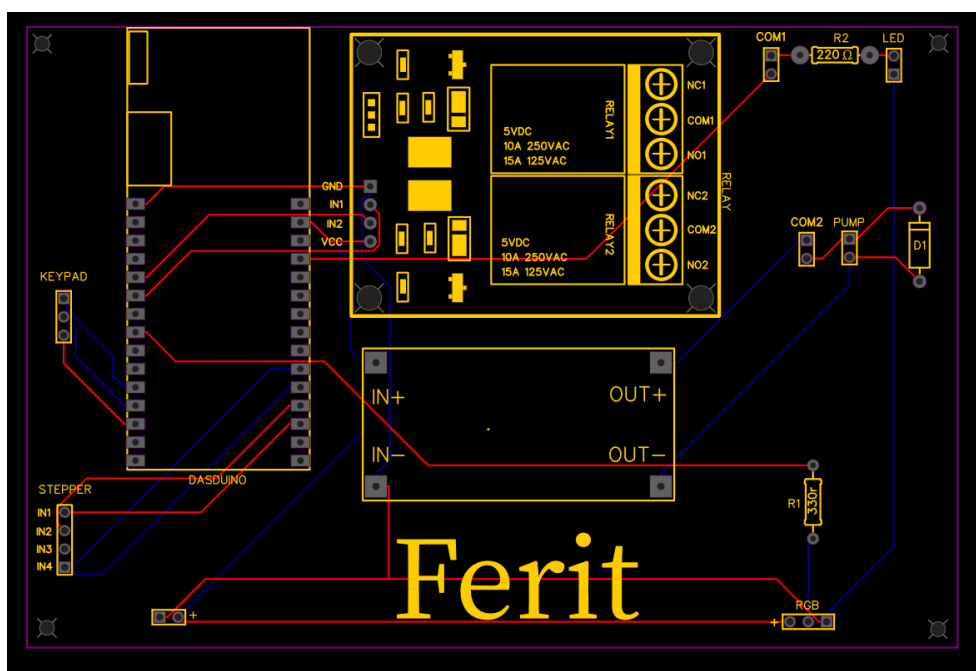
COM1
R2
220 Ω
LED
NC1
COM1
NO1
RELAY1
5VDC
10A 250VAC
15A 125VAC
RELAY
NC2
COM2
NO2
RELAY2
5VDC
10A 250VAC
15A 125VAC
GND
IN1
IN2
VCC
COM2
PUMP
D1
KEYPAD
IN+
OUT+
IN−
OUT−
DASDUINO
STEPPER
IN1
IN2
IN3
IN4
R1
330r
Ferit
+
RGB
+